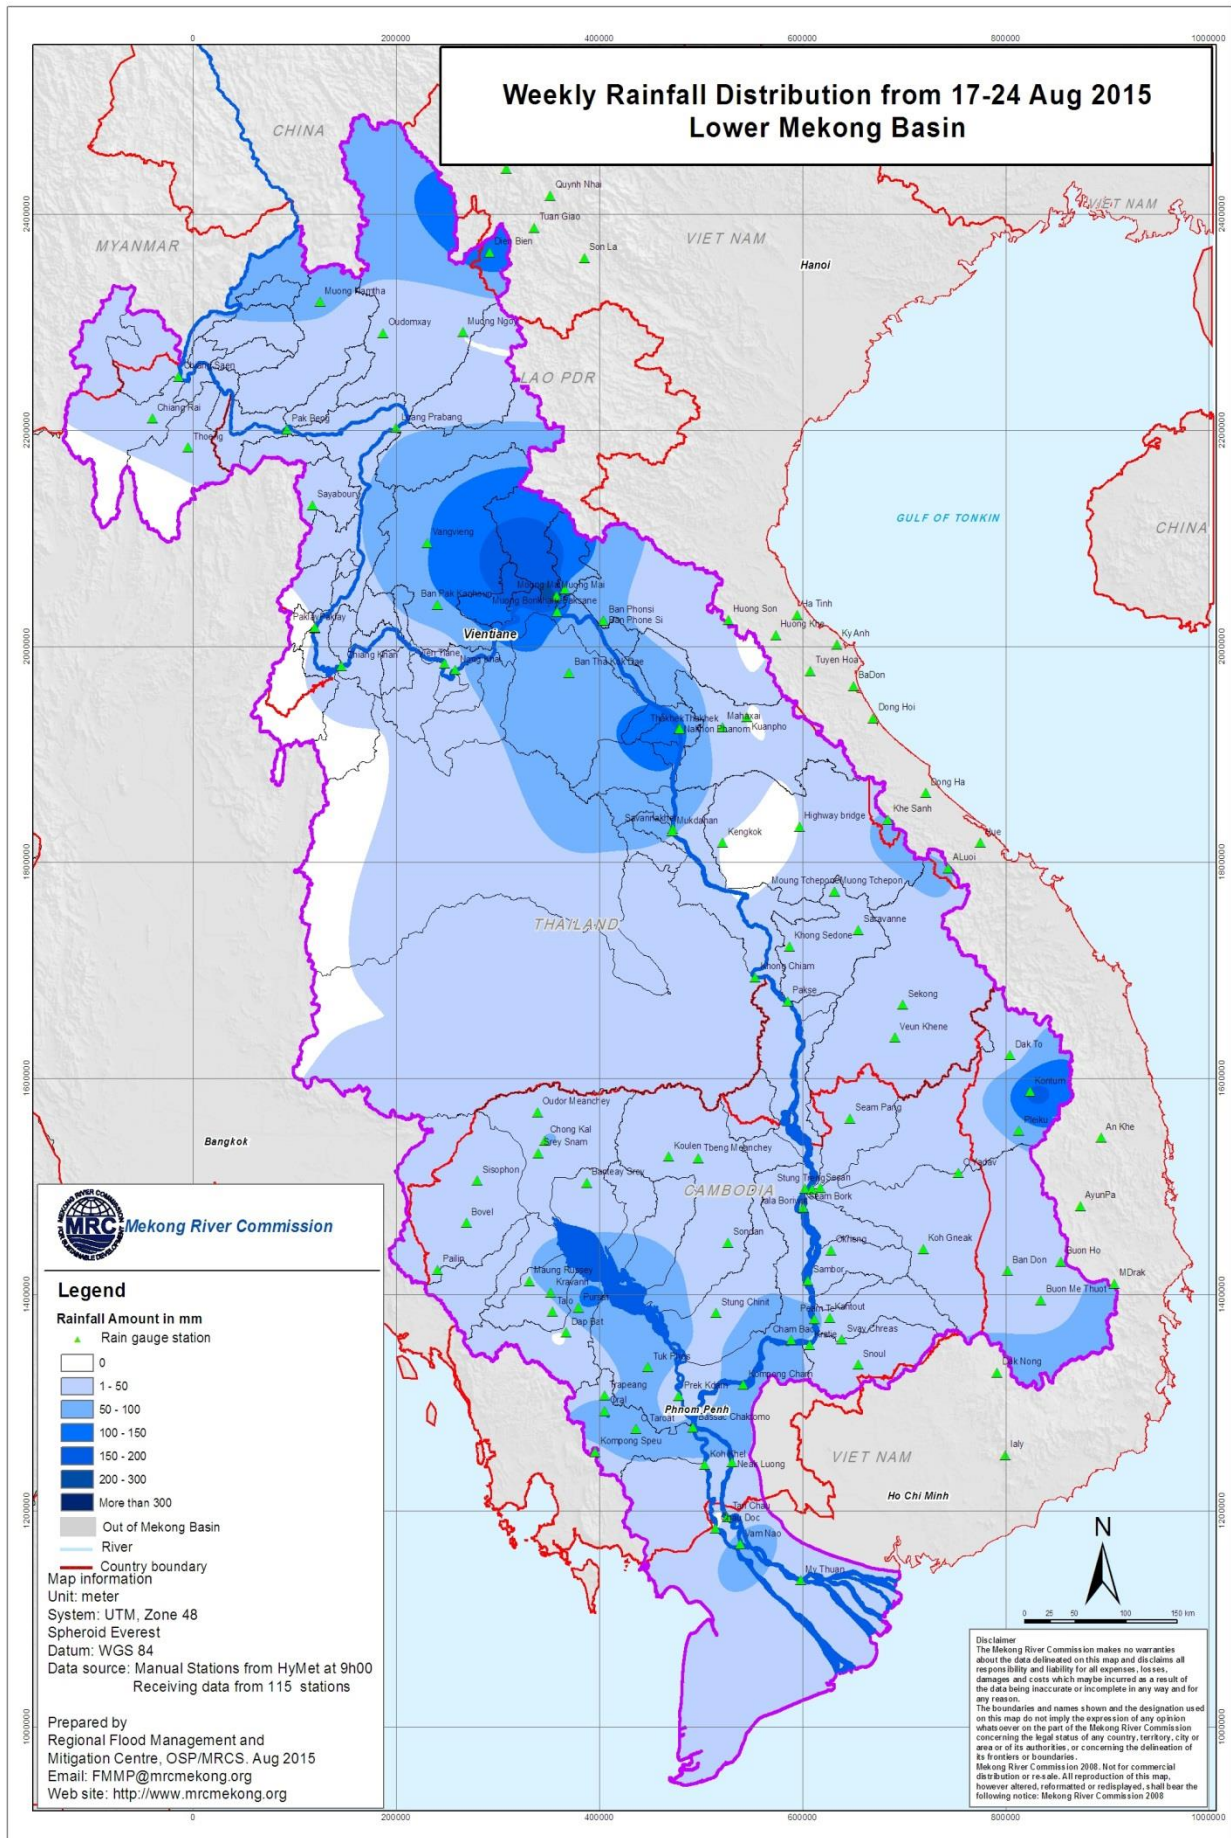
Weekly Rainfall Distribution from 17-24 Aug 2015
Lower Mekong Basin

0
200000
400000
600000
800000
1000000

2400000
2200000
2000000
1800000
1600000
1400000
1200000
1000000

CHINA
MYANMAR
VIET NAM
LAO PDR
GULF OF TONKIN
CHINA
THAILAND
CAMBODIA
VIET NAM
Hanoi
Vientiane
Bangkok
Phnom Penh
Ho Chi Minh

Quynh Nhai
Tuan Giao
Dien Bien
Son La
Muong Namtha
Oudomxay
Muong Ngoy
Chiang Saen
Chiang Rai
Thoeng
Pak Beng
Luang Prabang
Sayabouri
Vangvieng
Muong Mai
Muong Borikhan
Paksane
Ban Pak Kagnoung
Pakkhay
Chiang Khan
Nong Khai
Ban Phonsi
Ban Phone Si
Ban Tha Kok Dae
Huong Son
Ha Tinh
Huong Khe
Ky Anh
Tuyen Hoa
BaDon
Dong Hoi
Thakhek
Nakhon Phanom
Mahaxai
Kuanpho
Con Ha
Khe Sanh
Hue
ALuoi
Highway bridge
Savannakhet
Mukdahan
Kengkok
Moung Tchepon
Muong Tchepon
Saravanne
Khong Sedone
Khong Chiam
Pakse
Sekong
Veun Khene
Dak To
Kontum
Pleiku
An Khe
Seam Pang
Oudor Meanchey
Chong Kal
Srey Snam
Koulen
Tbeng Meanchey
Sisophon
Banteay Srey
Stung Treng
Sesan
Lumphat
Siem Bork
Sala Borivat
Bovel
Sondan
Kratie
Koh Gneak
AyunPa
Ban Don
Buon Ho
MDrak
Buon Me Thuot
Pailin
Maung Russey
Kravanh
Talo
Pursat
Dap Bat
Stung Chinit
Sambor
Prek Kdam
Kompong Cham
Svay Chreas
Snoul
Dak Nong
Tuk Phos
Trapeang
Oral
Taroat
Bassac Chaktomo
Kompong Speu
Koh Khel
Neak Luong
Ialy
Tan Chau
Chau Doc
Vam Nao
My Thuan

Mekong River Commission
Legend
Rainfall Amount in mm
Rain gauge station
0
1 - 50
50 - 100
100 - 150
150 - 200
200 - 300
More than 300
Out of Mekong Basin
River
Country boundary
Map information
Unit: meter
System: UTM, Zone 48
Spheroid Everest
Datum: WGS 84
Data source: Manual Stations from HyMet at 9h00
Receiving data from 115 stations

Prepared by
Regional Flood Management and Mitigation Centre, OSP/MRCS. Aug 2015
Email: FMMP@mrcmekong.org
Web site: http://www.mrcmekong.org

N
0 25 50 100 150 km

Disclaimer
The Mekong River Commission makes no warranties about the data delineated on this map and disclaims all responsibility and liability for all expenses, losses, damages and costs which maybe incurred as a result of the data being inaccurate or incomplete in any way and for any reason.
The boundaries and names shown and the designation used on this map do not imply the expression of any opinion whatsoever on the part of the Mekong River Commission concerning the legal status of any country, territory, city or area or of its authorities, or concerning the delineation of its frontiers or boundaries.
Mekong River Commission 2008. Not for commercial distribution or re-sale. All reproduction of this map, however altered, reformatted or redisplayed, shall bear the following notice: Mekong River Commission 2008